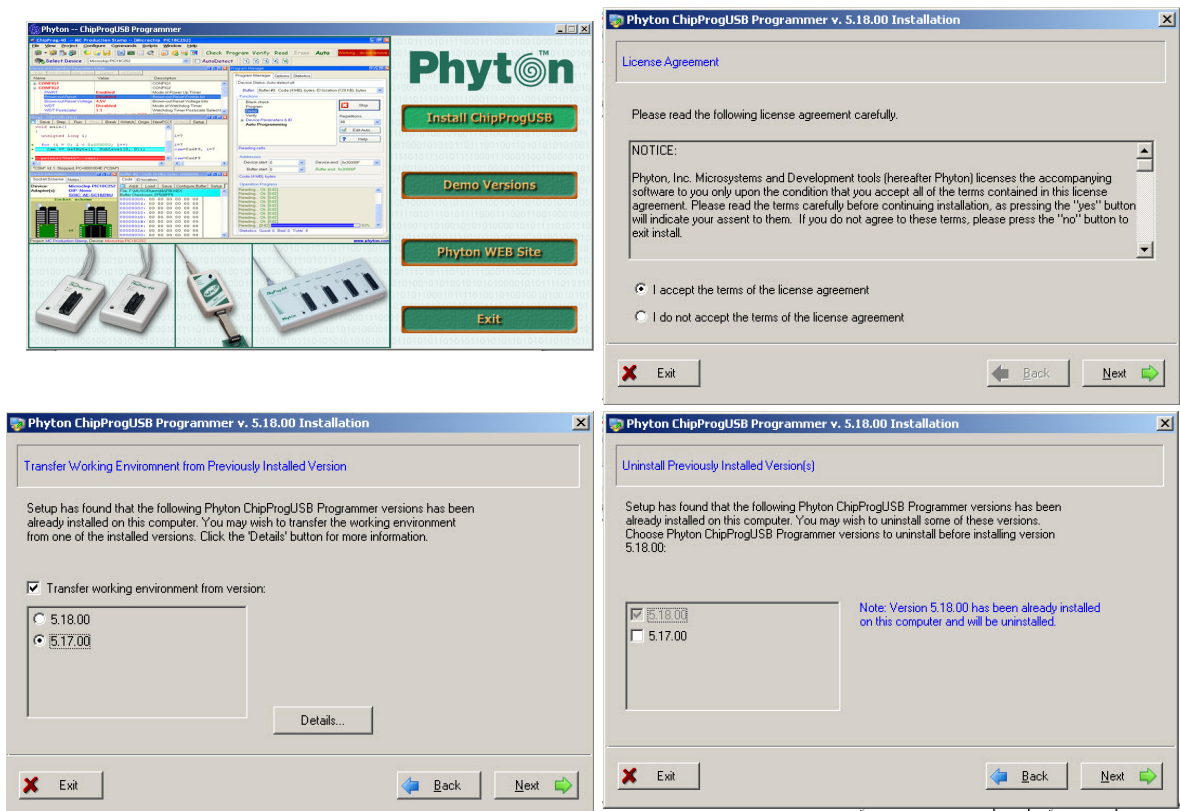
Phyton -- ChipProgUSB Programmer

Phyton

Install ChipProgUSB

Demo Versions

Phyton WEB Site

Exit

Phyton ChipProgUSB Programmer v. 5.18.00 Installation

License Agreement

Please read the following license agreement carefully.

NOTICE:

Phyton, Inc. Microsystems and Development tools (hereafter Phyton) licenses the accompanying software to you only upon the condition that you accept all of the terms contained in this license agreement. Please read the terms carefully before continuing installation, as pressing the "yes" button will indicate your assent to them. If you do not agree to these terms, please press the "no" button to exit install.

I accept the terms of the license agreement

I do not accept the terms of the license agreement

Exit

Back

Next

Phyton ChipProgUSB Programmer v. 5.18.00 Installation

Transfer Working Enviromnent from Previously Installed Version

Setup has found that the following Phyton ChipProgUSB Programmer versions has been already installed on this computer. You may wish to transfer the working environment from one of the installed versions. Click the 'Details' button for more information.

Transfer working environment from version:

5.18.00

5.17.00

Details...

Exit

Back

Next

Phyton ChipProgUSB Programmer v. 5.18.00 Installation

Uninstall Previously Installed Version(s)

Setup has found that the following Phyton ChipProgUSB Programmer versions has been already installed on this computer. You may wish to uninstall some of these versions. Choose Phyton ChipProgUSB Programmer versions to uninstall before installing version 5.18.00:

5.18.00

5.17.00

Note: Version 5.18.00 has been already installed on this computer and will be uninstalled.

Exit

Back

Next